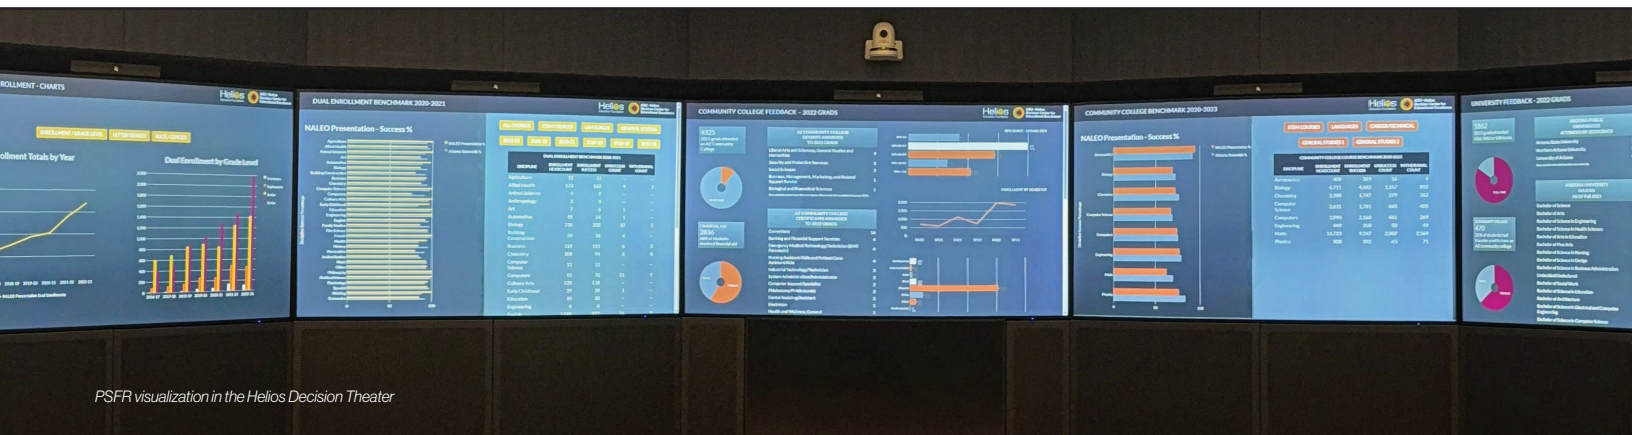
ROLLMENT - CHARTS

Helios

ENROLLMENT / GRADE LEVEL LETTER GRADES RACE / GENDER

ollment Totals by Year

Dual Enrollment by Grade Level

DUAL ENROLLMENT BENCHMARK 2020-2021

Helios

NALEO Presentation - Success %

DUAL ENROLLMENT BENCHMARK 2020-2021

COMMUNITY COLLEGE FEEDBACK - 2022 GRADS

Helios

4325

AZ COMMUNITY COLLEGE DEGREES AWARDED TO 2022 GRADS

AZ COMMUNITY COLLEGE CERTIFICATES AWARDED TO 2022 GRADS

COMMUNITY COLLEGE BENCHMARK 2020-2023

Helios

NALEO Presentation - Success %

STEM COURSES LANGUAGES CAREER/TECHNICAL

GENERAL STUDIES 1 GENERAL STUDIES 2

| DISCIPLINE | ENROLLMENT HEADCOUNT | ENROLLMENT SUCCESS | UNSUCCESS COUNT | WITHDRAWAL COUNT |
|---|---|---|---|---|
| Aeronautics | 409 | 397 | 14 | 4 |
| Biology | 4,711 | 4,042 | 1,367 | 502 |
| Chemistry | 2,388 | 1,747 | 279 | 362 |
| Computer Science | 2,631 | 1,781 | 449 | 408 |
| Computers | 2,990 | 2,160 | 461 | 269 |
| Engineering | 449 | 350 | 50 | 49 |
| Math | 14,723 | 9,147 | 2,907 | 2,569 |
| Physics | 908 | 392 | 45 | 71 |

UNIVERSITY FEEDBACK - 2022 GRADS

3862

470

PSFR visualization in the Helios Decision Theater